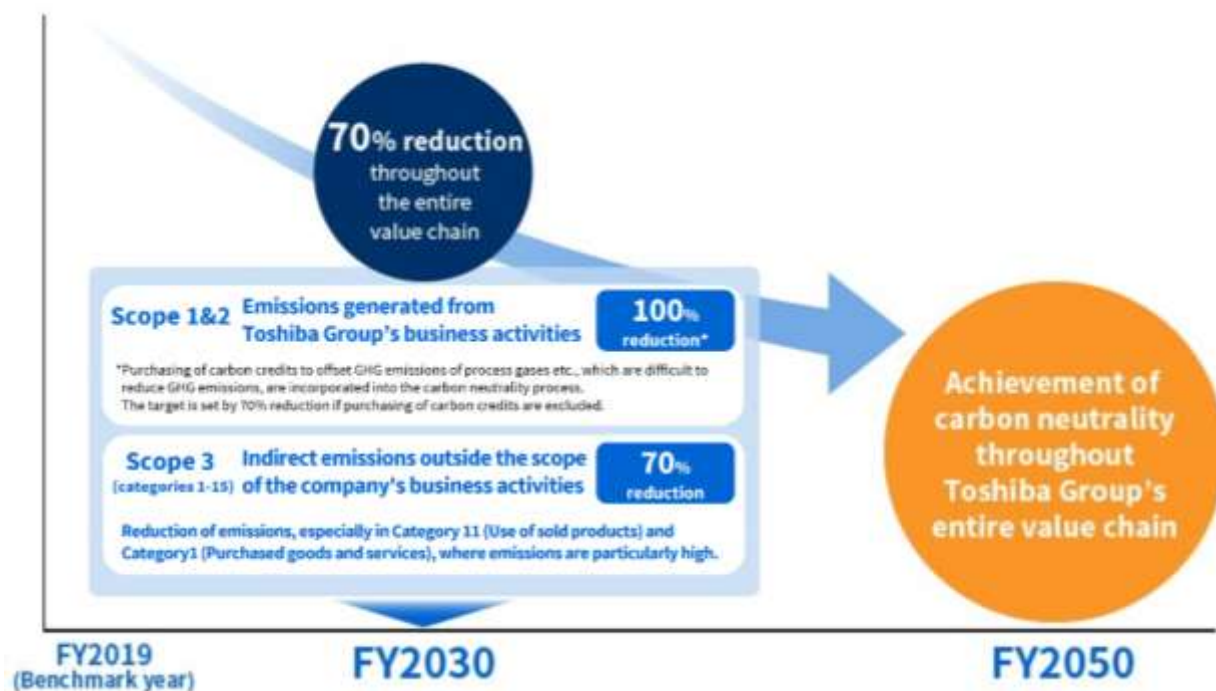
70% reduction throughout the entire value chain

Scope 1&2 Emissions generated from Toshiba Group's business activities

100% reduction*

*Purchasing of carbon credits to offset GHG emissions of process gases etc., which are difficult to reduce GHG emissions, are incorporated into the carbon neutrality process. The target is set by 70% reduction if purchasing of carbon credits are excluded.

Scope 3 (categories 1-15) Indirect emissions outside the scope of the company's business activities

70% reduction

Reduction of emissions, especially in Category 11 (Use of sold products) and Category1 (Purchased goods and services), where emissions are particularly high.

Achievement of carbon neutrality throughout Toshiba Group's entire value chain

FY2019 (Benchmark year)

FY2030

FY2050